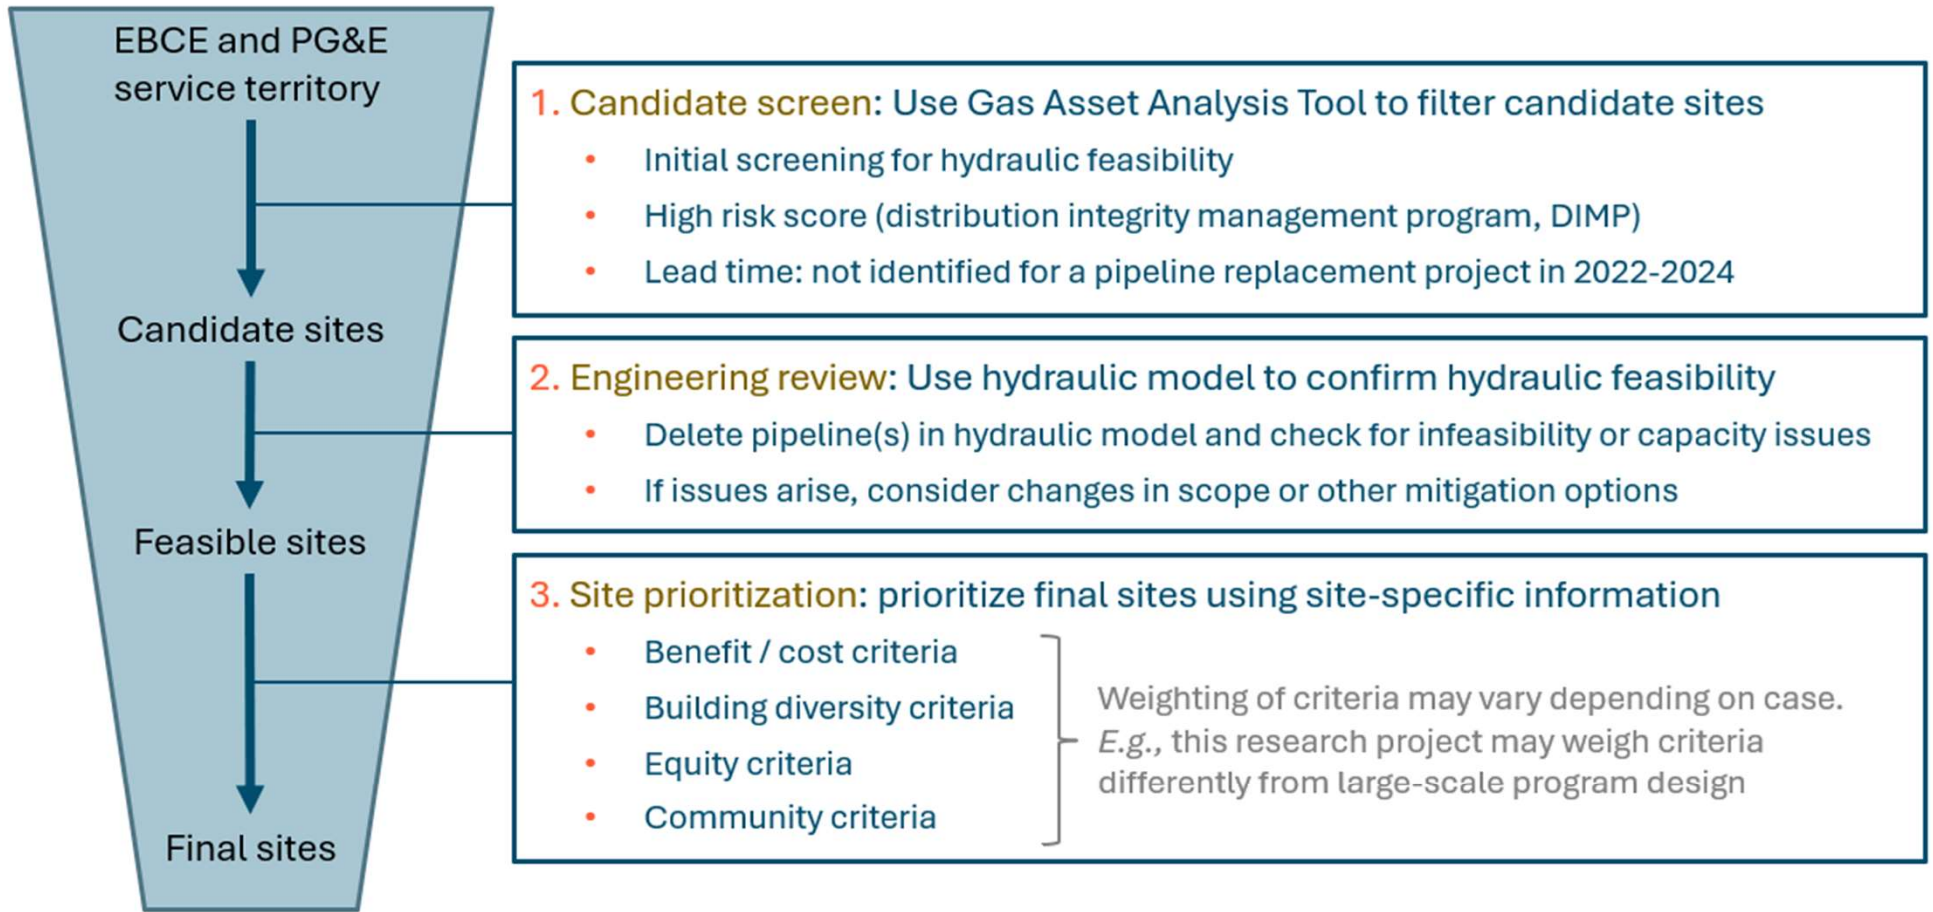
EBCE and PG&E service territory

Candidate sites

Feasible sites

Final sites

1. Candidate screen: Use Gas Asset Analysis Tool to filter candidate sites

- Initial screening for hydraulic feasibility
- High risk score (distribution integrity management program, DIMP)
- Lead time: not identified for a pipeline replacement project in 2022-2024

2. Engineering review: Use hydraulic model to confirm hydraulic feasibility

- Delete pipeline(s) in hydraulic model and check for infeasibility or capacity issues
- If issues arise, consider changes in scope or other mitigation options

3. Site prioritization: prioritize final sites using site-specific information

- Benefit / cost criteria
- Building diversity criteria
- Equity criteria
- Community criteria

Weighting of criteria may vary depending on case. E.g., this research project may weigh criteria differently from large-scale program design